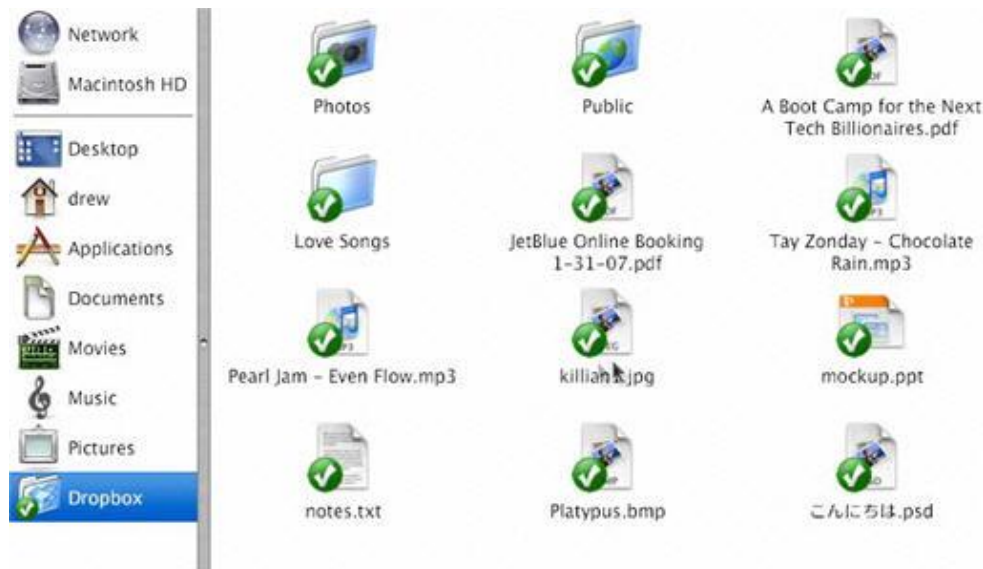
Network
Macintosh HD
Desktop
drew
Applications
Documents
Movies
Music
Pictures
Dropbox

Photos
Public
A Boot Camp for the Next Tech Billionaires.pdf
Love Songs
JetBlue Online Booking 1-31-07.pdf
Tay Zonday - Chocolate Rain.mp3
Pearl Jam - Even Flow.mp3
killian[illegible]jpg
mockup.ppt
notes.txt
Platypus.bmp
こんにちは.psd